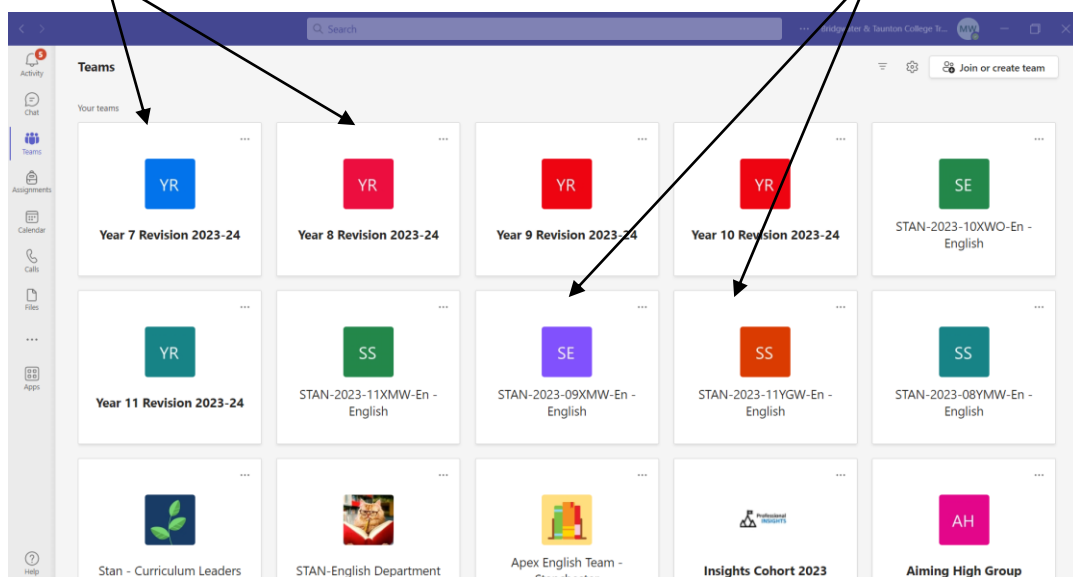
Search

Bridgwater & Taunton College Tr... MW

5
Activity
Chat
Teams
Assignments
Calendar
Calls
Files
...
Apps
Help

Teams

Join or create team

Your teams

YR
Year 7 Revision 2023-24

YR
Year 8 Revision 2023-24

YR
Year 9 Revision 2023-24

YR
Year 10 Revision 2023-24

SE
STAN-2023-10XWO-En - English

YR
Year 11 Revision 2023-24

SS
STAN-2023-11XMW-En - English

SE
STAN-2023-09XMW-En - English

SS
STAN-2023-11YGW-En - English

SS
STAN-2023-08YMW-En - English

Stan - Curriculum Leaders

STAN-English Department

Apex English Team - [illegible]

Professional INSIGHTS
Insights Cohort 2023

AH
Aiming High Group